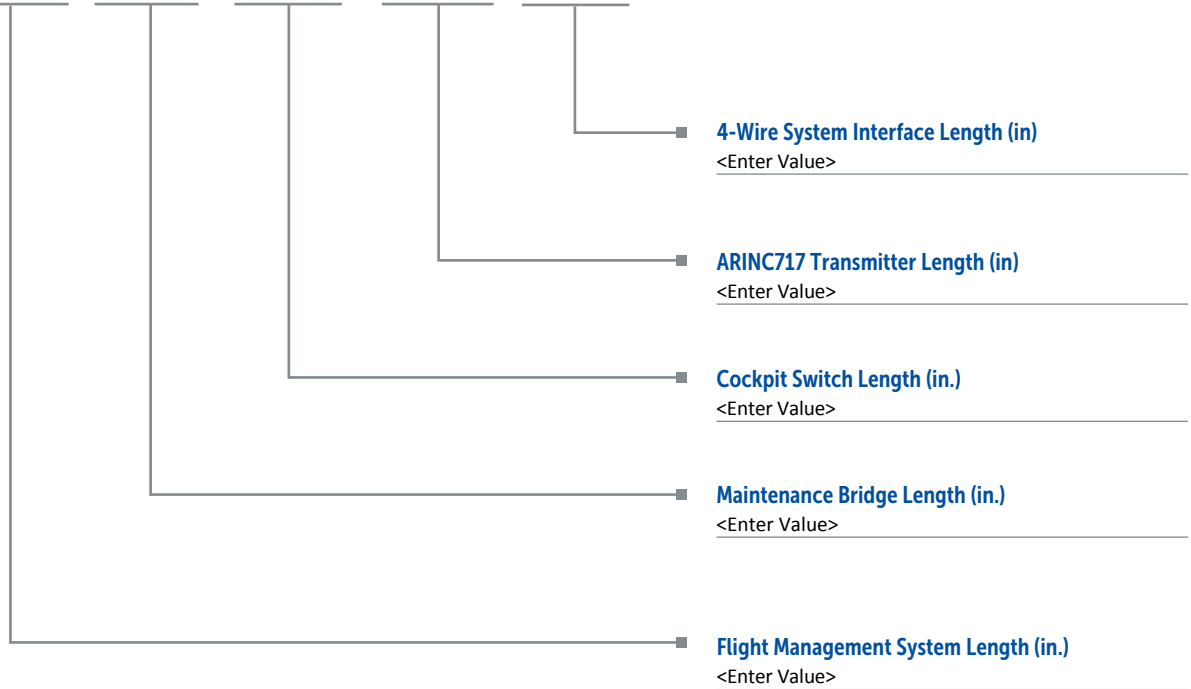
4-Wire System Interface Length (in)
<Enter Value>

ARINC717 Transmitter Length (in)
<Enter Value>

Cockpit Switch Length (in.)
<Enter Value>

Maintenance Bridge Length (in.)
<Enter Value>

Flight Management System Length (in.)
<Enter Value>